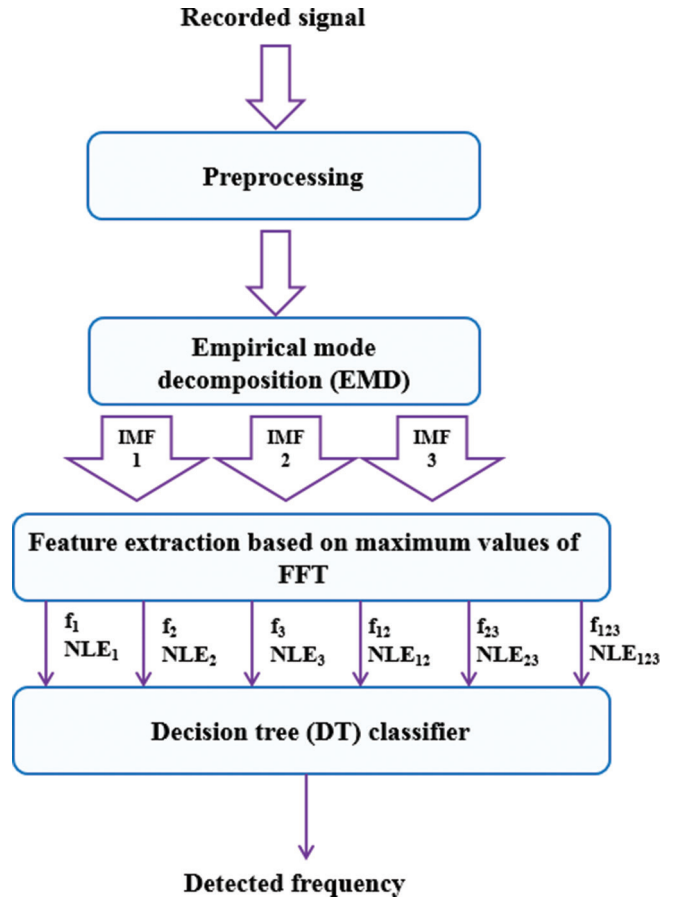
Recorded signal

Preprocessing

Empirical mode decomposition (EMD)

IMF 1

IMF 2

IMF 3

Feature extraction based on maximum values of FFT

$f_1$ $NLE_1$

$f_2$ $NLE_2$

$f_3$ $NLE_3$

$f_{12}$ $NLE_{12}$

$f_{23}$ $NLE_{23}$

$f_{123}$ $NLE_{123}$

Decision tree (DT) classifier

Detected frequency